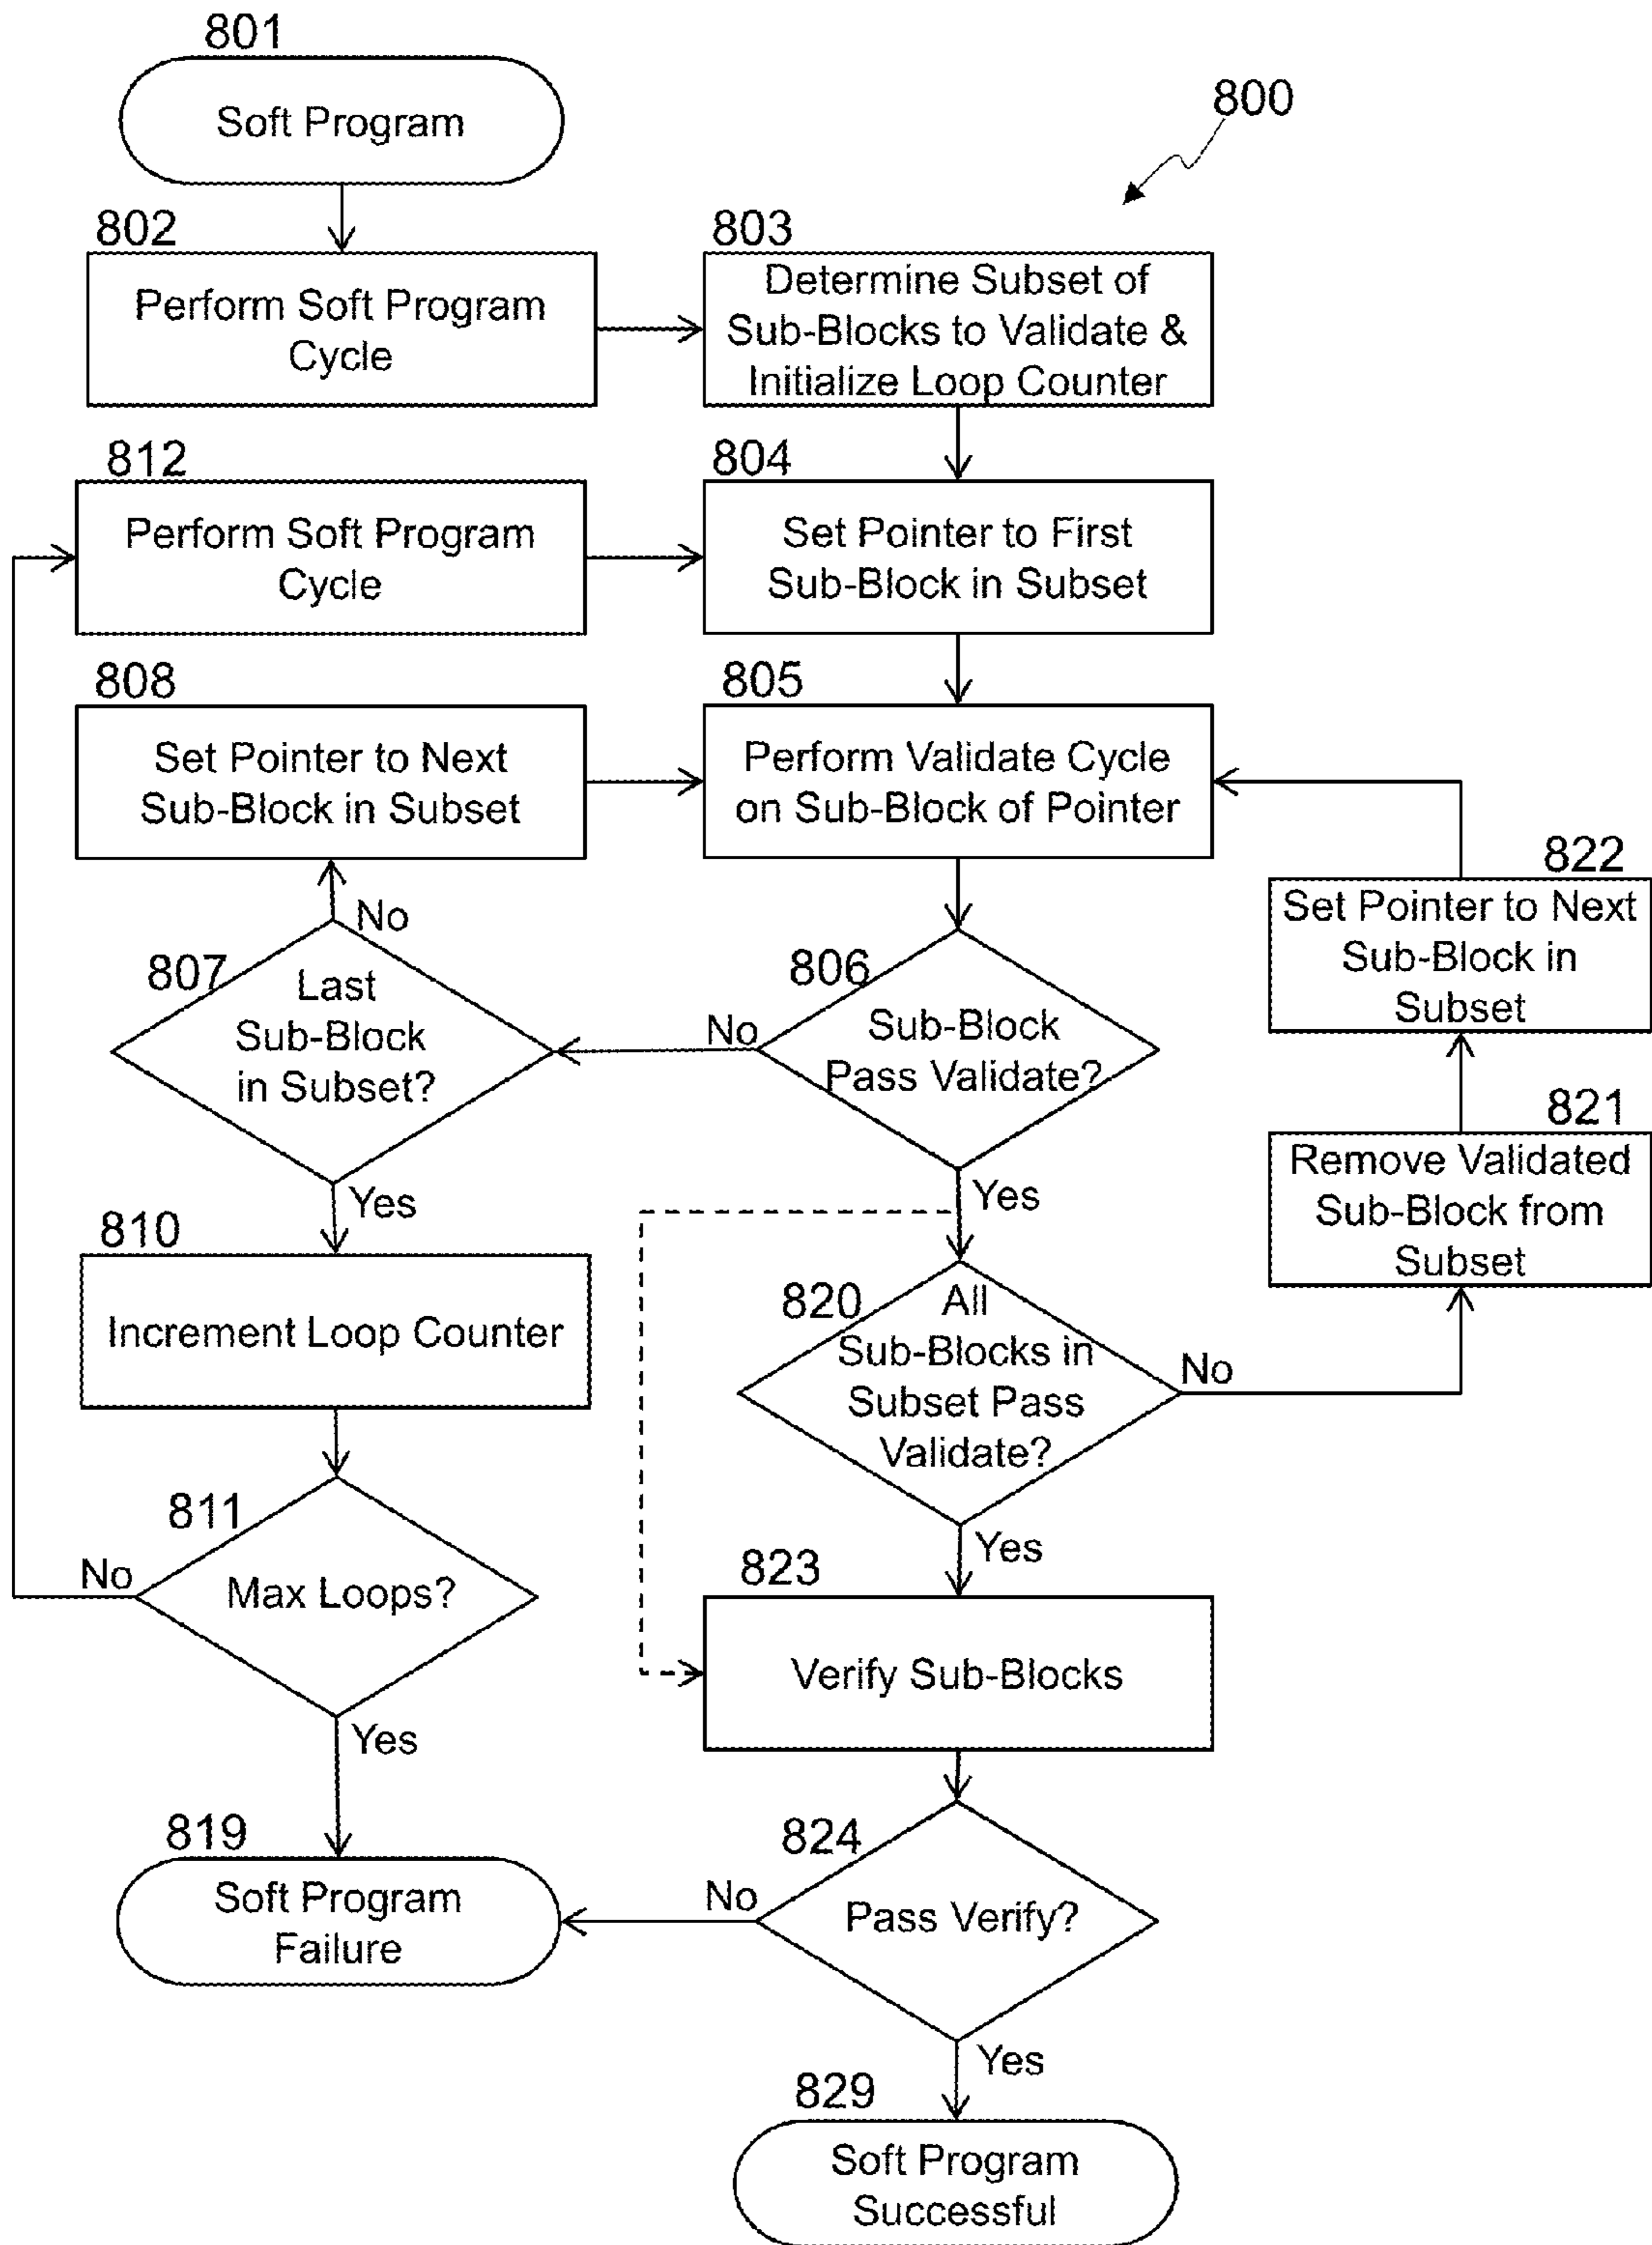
801
Soft Program

800

802
Perform Soft Program Cycle

803
Determine Subset of Sub-Blocks to Validate & Initialize Loop Counter

812
Perform Soft Program Cycle

804
Set Pointer to First Sub-Block in Subset

808
Set Pointer to Next Sub-Block in Subset

805
Perform Validate Cycle on Sub-Block of Pointer

822
Set Pointer to Next Sub-Block in Subset

No

807
Last Sub-Block in Subset?

No

806
Sub-Block Pass Validate?

821
Remove Validated Sub-Block from Subset

Yes

Yes

810
Increment Loop Counter

820
All Sub-Blocks in Subset Pass Validate?

No

Yes

811
No
Max Loops?

823
Verify Sub-Blocks

Yes

819
Soft Program Failure

824
No
Pass Verify?

Yes

829
Soft Program Successful